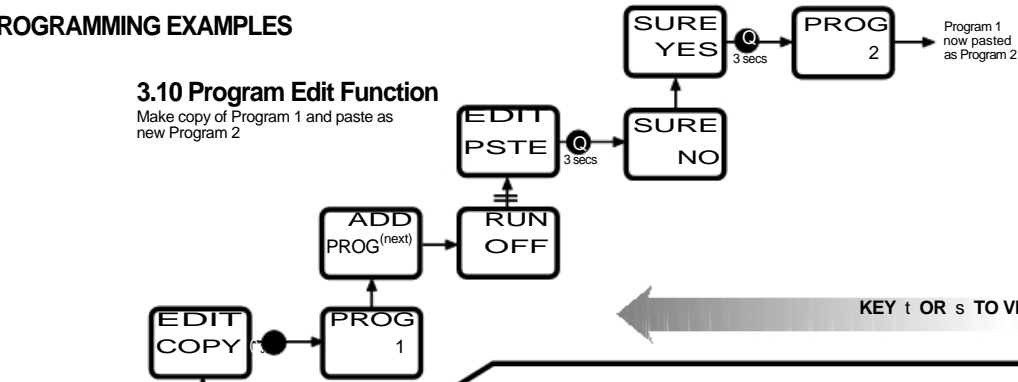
ROGRAMMING EXAMPLES

3.10 Program Edit Function
Make copy of Program 1 and paste as new Program 2

SURE
YES

Q
3 secs

PROG
2

Program 1 now pasted as Program 2

EDIT
PSTE

Q
3 secs

SURE
NO

ADD
PROG$^{(next)}$

RUN
OFF

KEY t OR s TO VI

EDIT
COPY

PROG
1